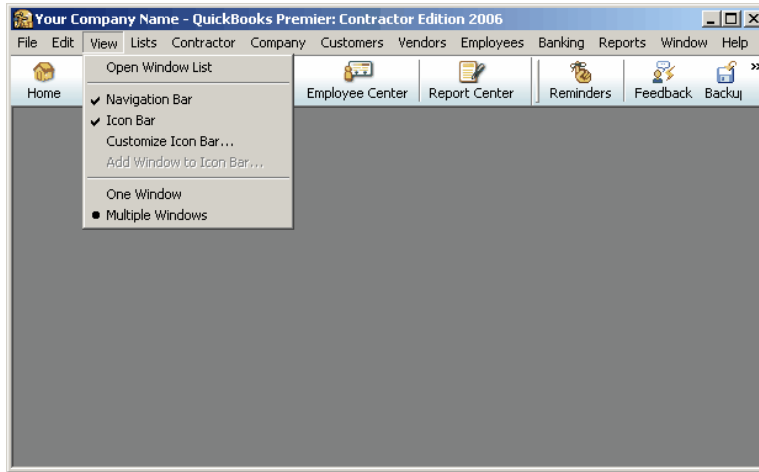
Your Company Name - QuickBooks Premier: Contractor Edition 2006

File Edit View Lists Contractor Company Customers Vendors Employees Banking Reports Window Help

Home Employee Center Report Center Reminders Feedback Backu

Open Window List

✔ Navigation Bar
✔ Icon Bar
Customize Icon Bar...
Add Window to Icon Bar...

One Window
● Multiple Windows